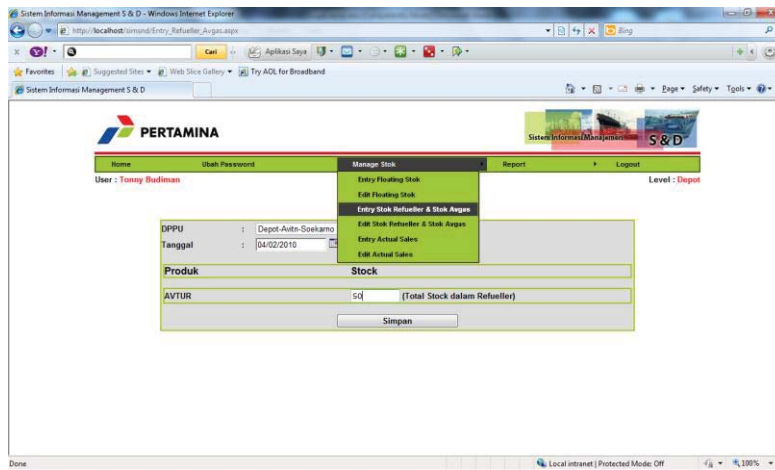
Sistem Informasi Management S & D - Windows Internet Explorer

http://localhost/simsnd/Entry_Refueller_Avgas.aspx

Bing

Cari

Aplikasi Saya

Favorites

Suggested Sites

Web Slice Gallery

Try AOL for Broadband

Sistem Informasi Management S & D

Page

Safety

Tools

PERTAMINA

Sistem Informasi Manajemen S&D

Home

Ubah Password

Manage Stok

Report

Logout

User : Tonny Budiman

Level : Depot

Entry Floating Stok

Edit Floating Stok

Entry Stok Refueller & Stok Avgas

Edit Stok Refueller & Stok Avgas

Entry Actual Sales

Edit Actual Sales

| DPPU | : | Depot-Avitn-Soekarno |
|---|---|---|
| Tanggal | : | 04/02/2010 |

| Produk | Stock |
|---|---|
| AVTUR | 50 (Total Stock dalam Refueller) |

Simpan

Done

Local intranet | Protected Mode: Off

100%